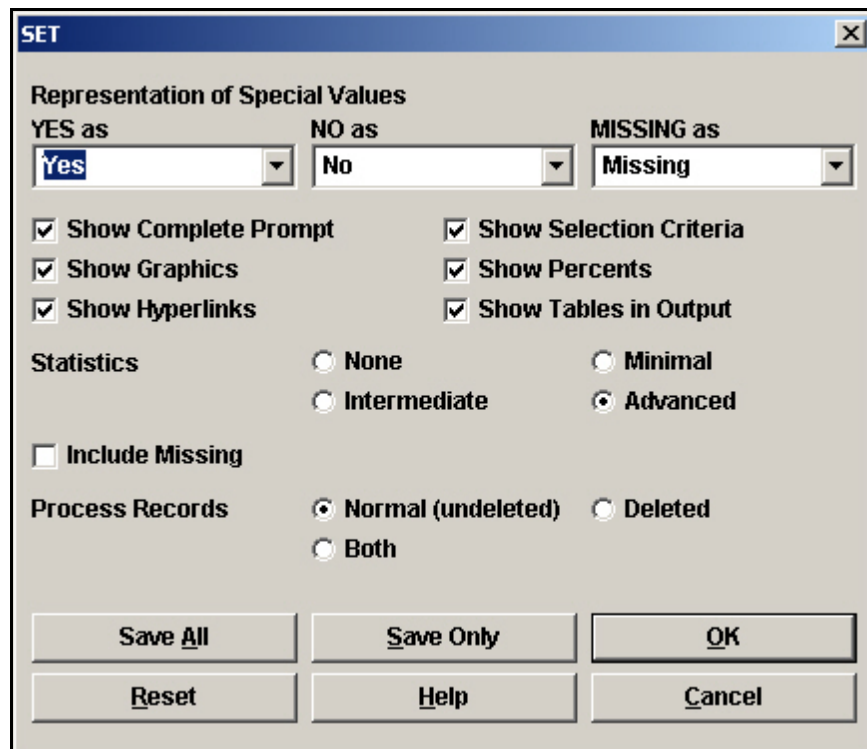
SET

Representation of Special Values

YES as
Yes

NO as
No

MISSING as
Missing

Show Complete Prompt
Show Selection Criteria
Show Graphics
Show Percents
Show Hyperlinks
Show Tables in Output

Statistics
None
Minimal
Intermediate
Advanced

Include Missing

Process Records
Normal (undeleted)
Deleted
Both

Save All
Save Only
OK
Reset
Help
Cancel